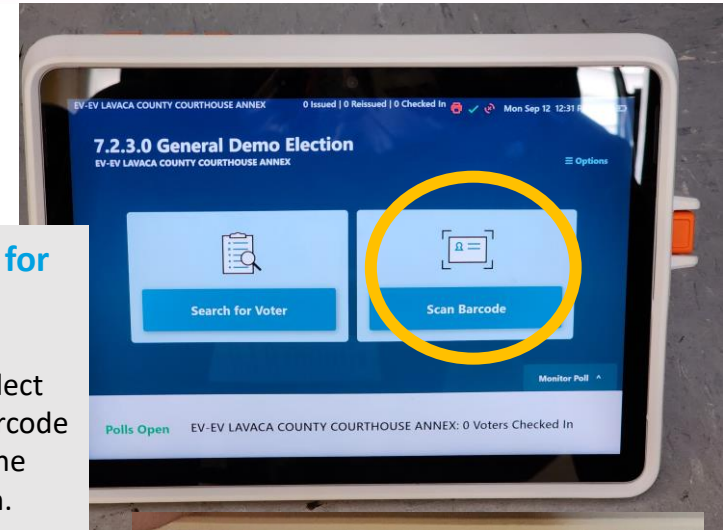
EV-EV LAVACA COUNTY COURTHOUSE ANNEX 0 Issued | 0 Reissued | 0 Checked In Mon Sep 12 12:31 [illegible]

7.2.3.0 General Demo Election
EV-EV LAVACA COUNTY COURTHOUSE ANNEX

≡ Options

Search for Voter

Scan Barcode

Monitor Poll ^

Polls Open EV-EV LAVACA COUNTY COURTHOUSE ANNEX: 0 Voters Checked In

for

lect
rcode
ne
n.